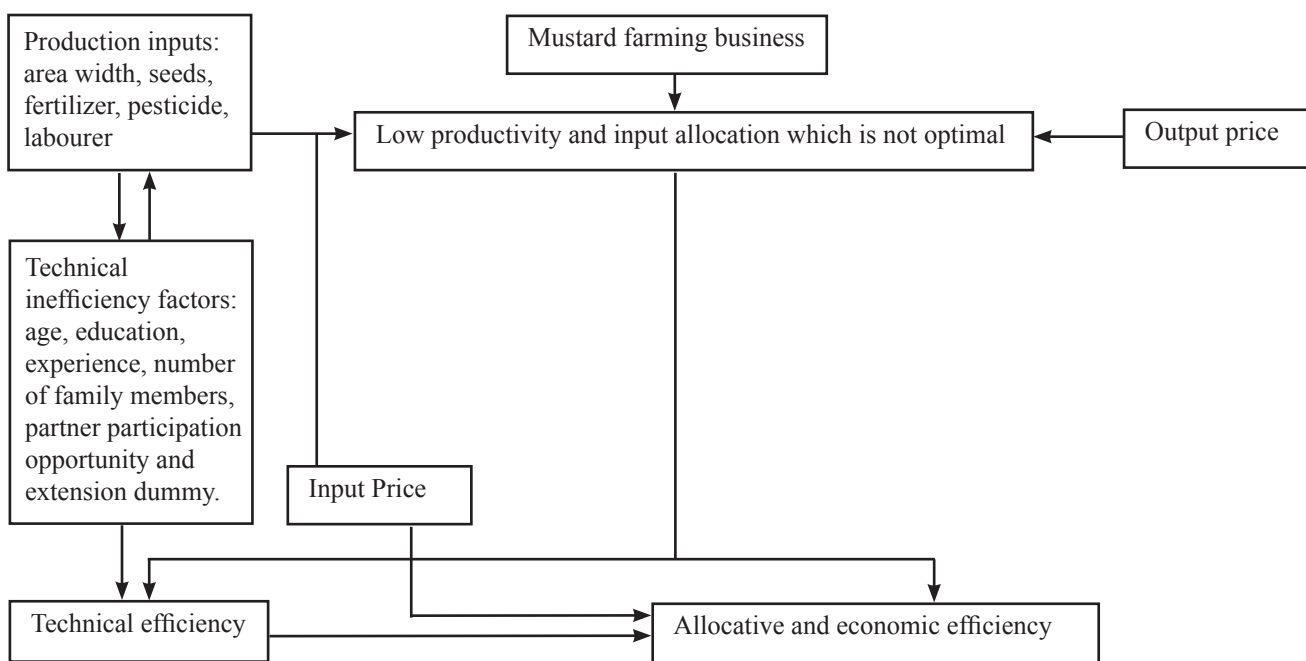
Mustard farming business

Production inputs: area width, seeds, fertilizer, pesticide, labourer

Low productivity and input allocation which is not optimal

Output price

Technical inefficiency factors: age, education, experience, number of family members, partner participation opportunity and extension dummy.

Input Price

Technical efficiency

Allocative and economic efficiency